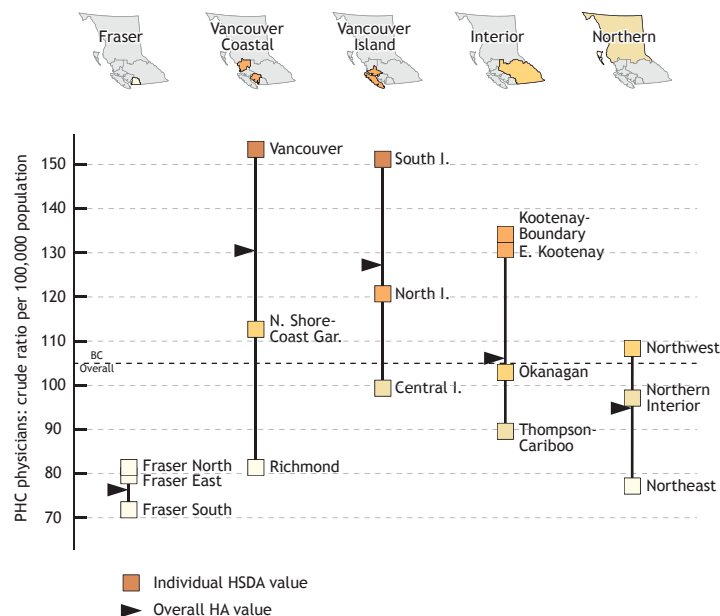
Fraser
Vancouver Coastal
Vancouver Island
Interior
Northern

PHC physicians: crude ratio per 100,000 population

150
140
130
120
110
100
90
80
70

BC Overall

Vancouver
N. Shore-Coast Gar.
Richmond
South I.
North I.
Central I.
Kootenay-Boundary
E. Kootenay
Okanagan
Thompson-Cariboo
Northwest
Northern Interior
Northeast
Fraser North
Fraser East
Fraser South

Individual HSDA value
Overall HA value